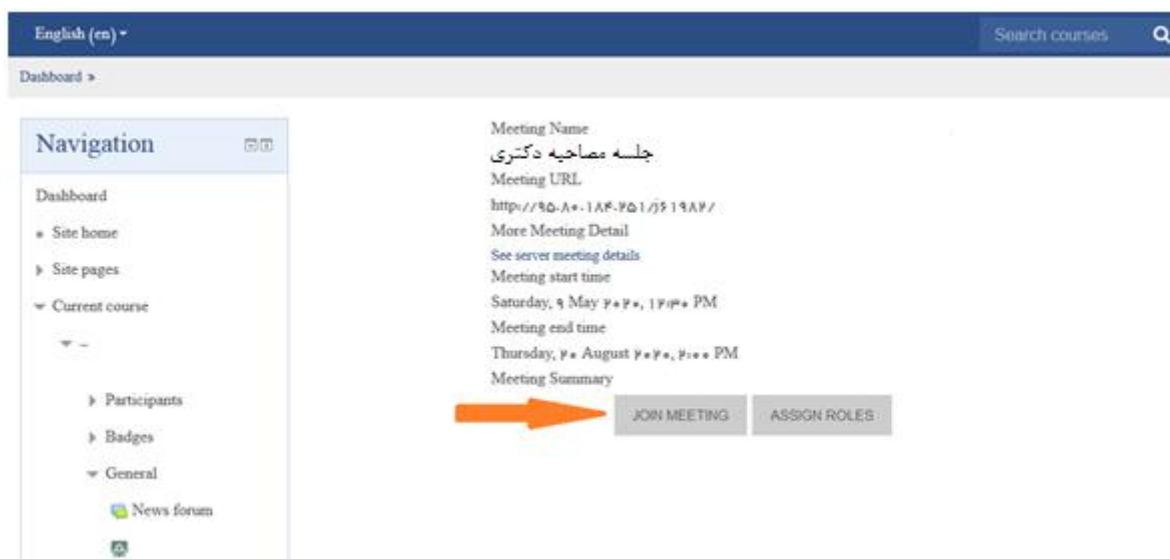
English (en) ▾

Search courses

Dashboard »

Navigation

Dashboard

Site home

Site pages

Current course

–

Participants

Badges

General

News forum

Meeting Name

جلسه مصاحبه دکتری

Meeting URL

http://۹۵-۸۰-۱۸۴-۲۵۱/j۶۱۹۸۲/

More Meeting Detail

See server meeting details

Meeting start time

Saturday, ۹ May ۲۰۲۰, ۱۲:۳۰ PM

Meeting end time

Thursday, ۲۰ August ۲۰۲۰, ۲:۰۰ PM

Meeting Summary

JOIN MEETING

ASSIGN ROLES